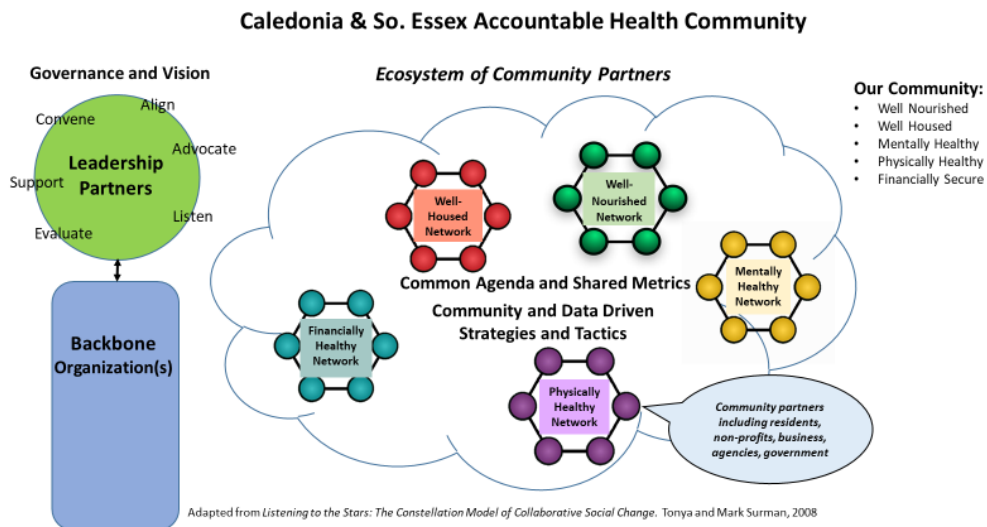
Caledonia & So. Essex Accountable Health Community

Governance and Vision

Align
Convene
Leadership Partners
Advocate
Support
Listen
Evaluate

Backbone Organization(s)

*Ecosystem of Community Partners*

Well-Housed Network

Well-Nourished Network

Mentally Healthy Network

Financially Healthy Network

Physically Healthy Network

Common Agenda and Shared Metrics

Community and Data Driven Strategies and Tactics

*Community partners including residents, non-profits, business, agencies, government*

Our Community:
• Well Nourished
• Well Housed
• Mentally Healthy
• Physically Healthy
• Financially Secure

Adapted from *Listening to the Stars: The Constellation Model of Collaborative Social Change.* Tonya and Mark Surman, 2008